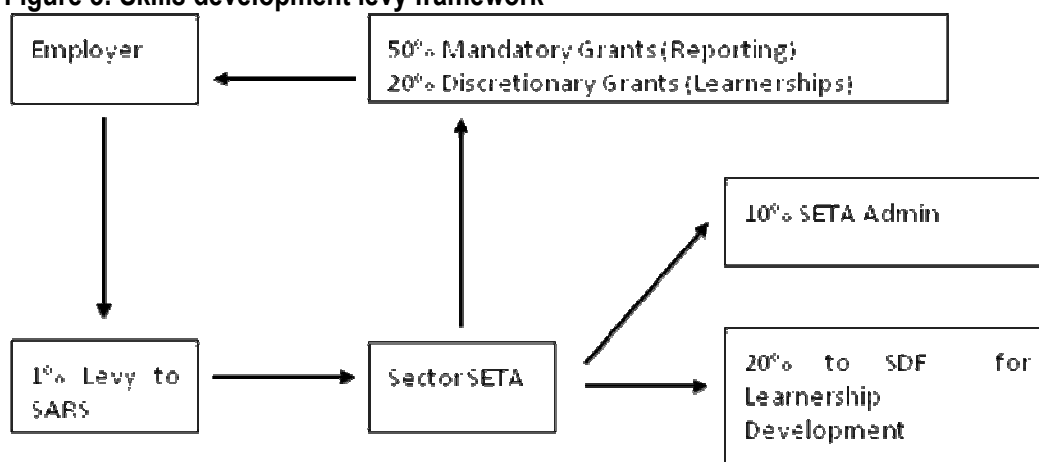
Figure 3: Skills development levy framework

Employer

50% Mandatory Grants (Reporting)
20% Discretionary Grants (Learnerships)

10% SETA Admin

1% Levy to SARS

Sector SETA

20% to SDF for Learnership Development